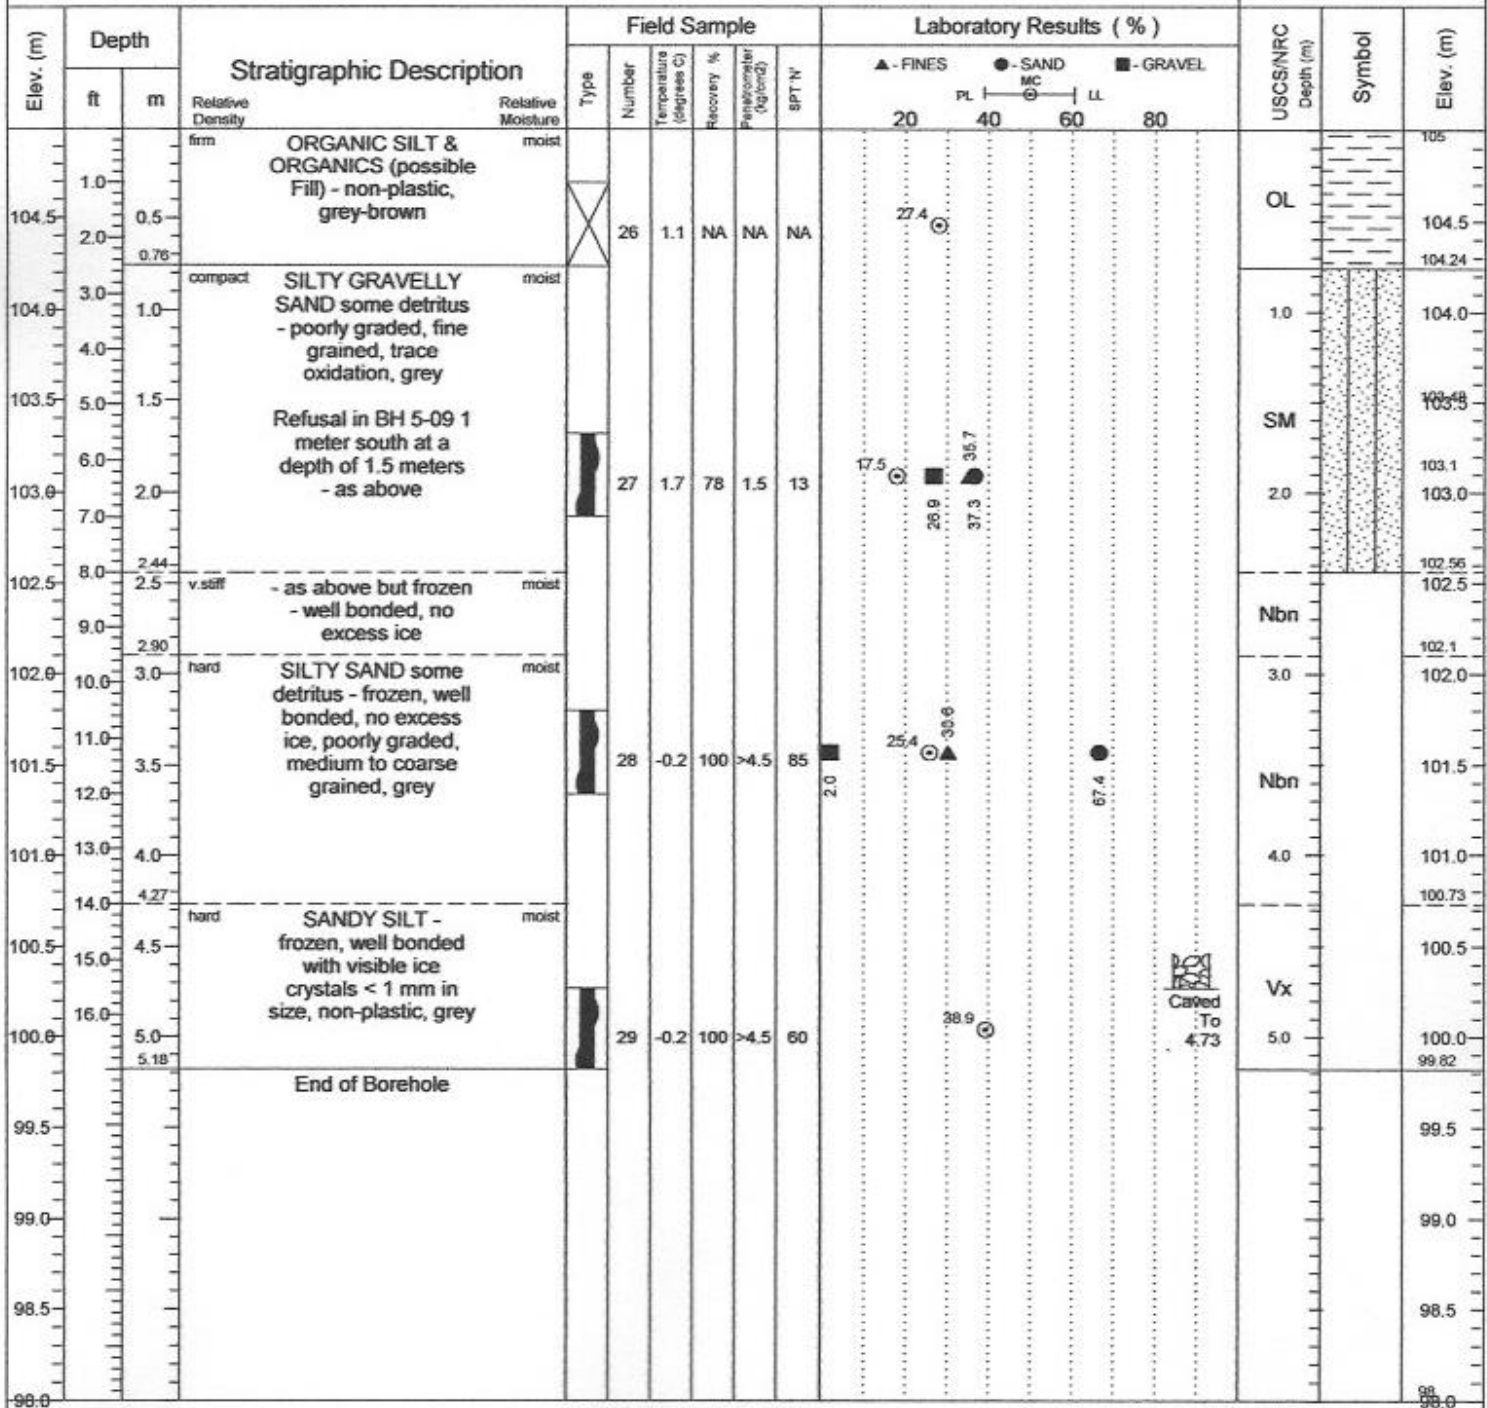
| Elev. (m) | Depth ft | Depth m | Stratigraphic Description (Relative Density / Relative Moisture) | Type | Number | Temperature (degrees C) | Recovery % | Penetrometer (kg/cm2) | SPT 'N' | Laboratory Results (%) ▲ - FINES ● - SAND ■ - GRAVEL PL MC LL 20 40 60 80 | USCS/NRC Depth (m) | Symbol | Elev. (m) |
|---|---|---|---|---|---|---|---|---|---|---|---|---|---|
| 104.5 | 1.0 2.0 | 0.5 0.76 | firm ORGANIC SILT & ORGANICS (possible Fill) - non-plastic, grey-brown moist | | 26 | 1.1 | NA | NA | NA | 27.4 | OL | | 105 104.5 104.24 |
| 104.0 103.5 103.0 | 3.0 4.0 5.0 6.0 7.0 8.0 | 1.0 1.5 2.0 2.44 | compact SILTY GRAVELLY SAND some detritus - poorly graded, fine grained, trace oxidation, grey moist Refusal in BH 5-09 1 meter south at a depth of 1.5 meters - as above | | 27 | 1.7 | 78 | 1.5 | 13 | 17.5 35.7 26.9 37.3 | 1.0 SM 2.0 | | 104.0 103.48 103.5 103.1 103.0 102.56 |
| 102.5 | 9.0 | 2.5 2.90 | v.stiff - as above but frozen - well bonded, no excess ice moist | | | | | | | | Nbn | | 102.5 102.1 |
| 102.0 101.5 101.0 | 10.0 11.0 12.0 13.0 14.0 | 3.0 3.5 4.0 4.27 | hard SILTY SAND some detritus - frozen, well bonded, no excess ice, poorly graded, medium to coarse grained, grey moist | | 28 | -0.2 | 100 | >4.5 | 85 | 2.0 25.4 30.6 67.4 | 3.0 Nbn 4.0 | | 102.0 101.5 101.0 100.73 |
| 100.5 100.0 | 15.0 16.0 | 4.5 5.0 5.18 | hard SANDY SILT - frozen, well bonded with visible ice crystals < 1 mm in size, non-plastic, grey moist | | 29 | -0.2 | 100 | >4.5 | 60 | 38.9 Caved To 4.73 | Vx 5.0 | | 100.5 100.0 99.82 |
| 99.5 99.0 98.5 98.0 | | | End of Borehole | | | | | | | | | | 99.5 99.0 98.5 98.0 |